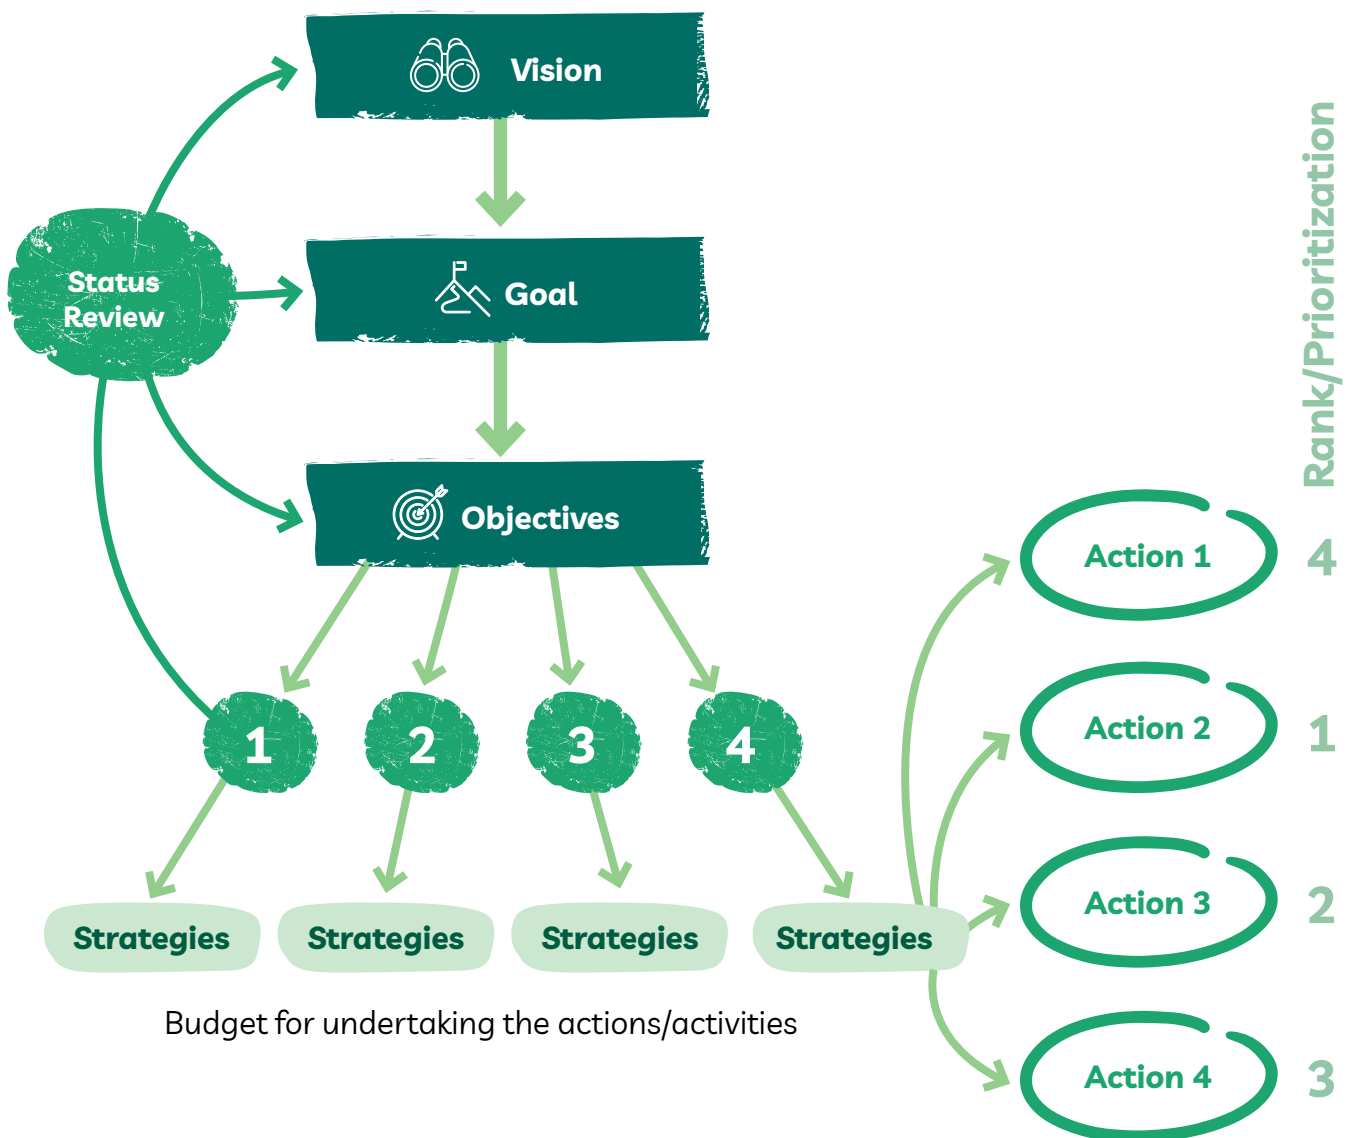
Vision

Goal

Objectives

Status Review

1

2

3

4

Strategies

Strategies

Strategies

Strategies

Budget for undertaking the actions/activities

Rank/Prioritization

Action 1

4

Action 2

1

Action 3

2

Action 4

3